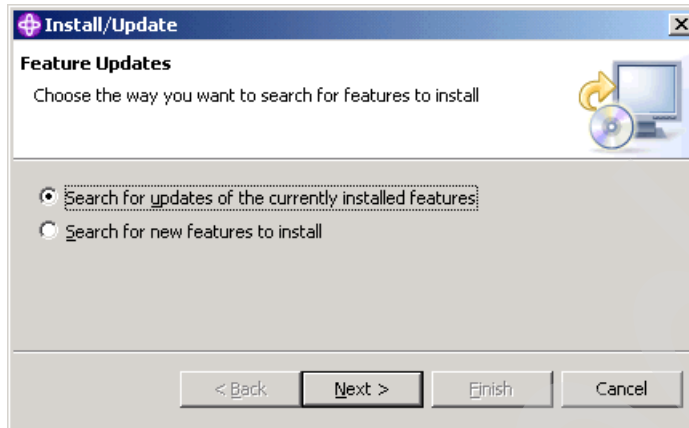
Install/Update

Feature Updates

Choose the way you want to search for features to install

Search for updates of the currently installed features

Search for new features to install

< Back

Next >

Finish

Cancel